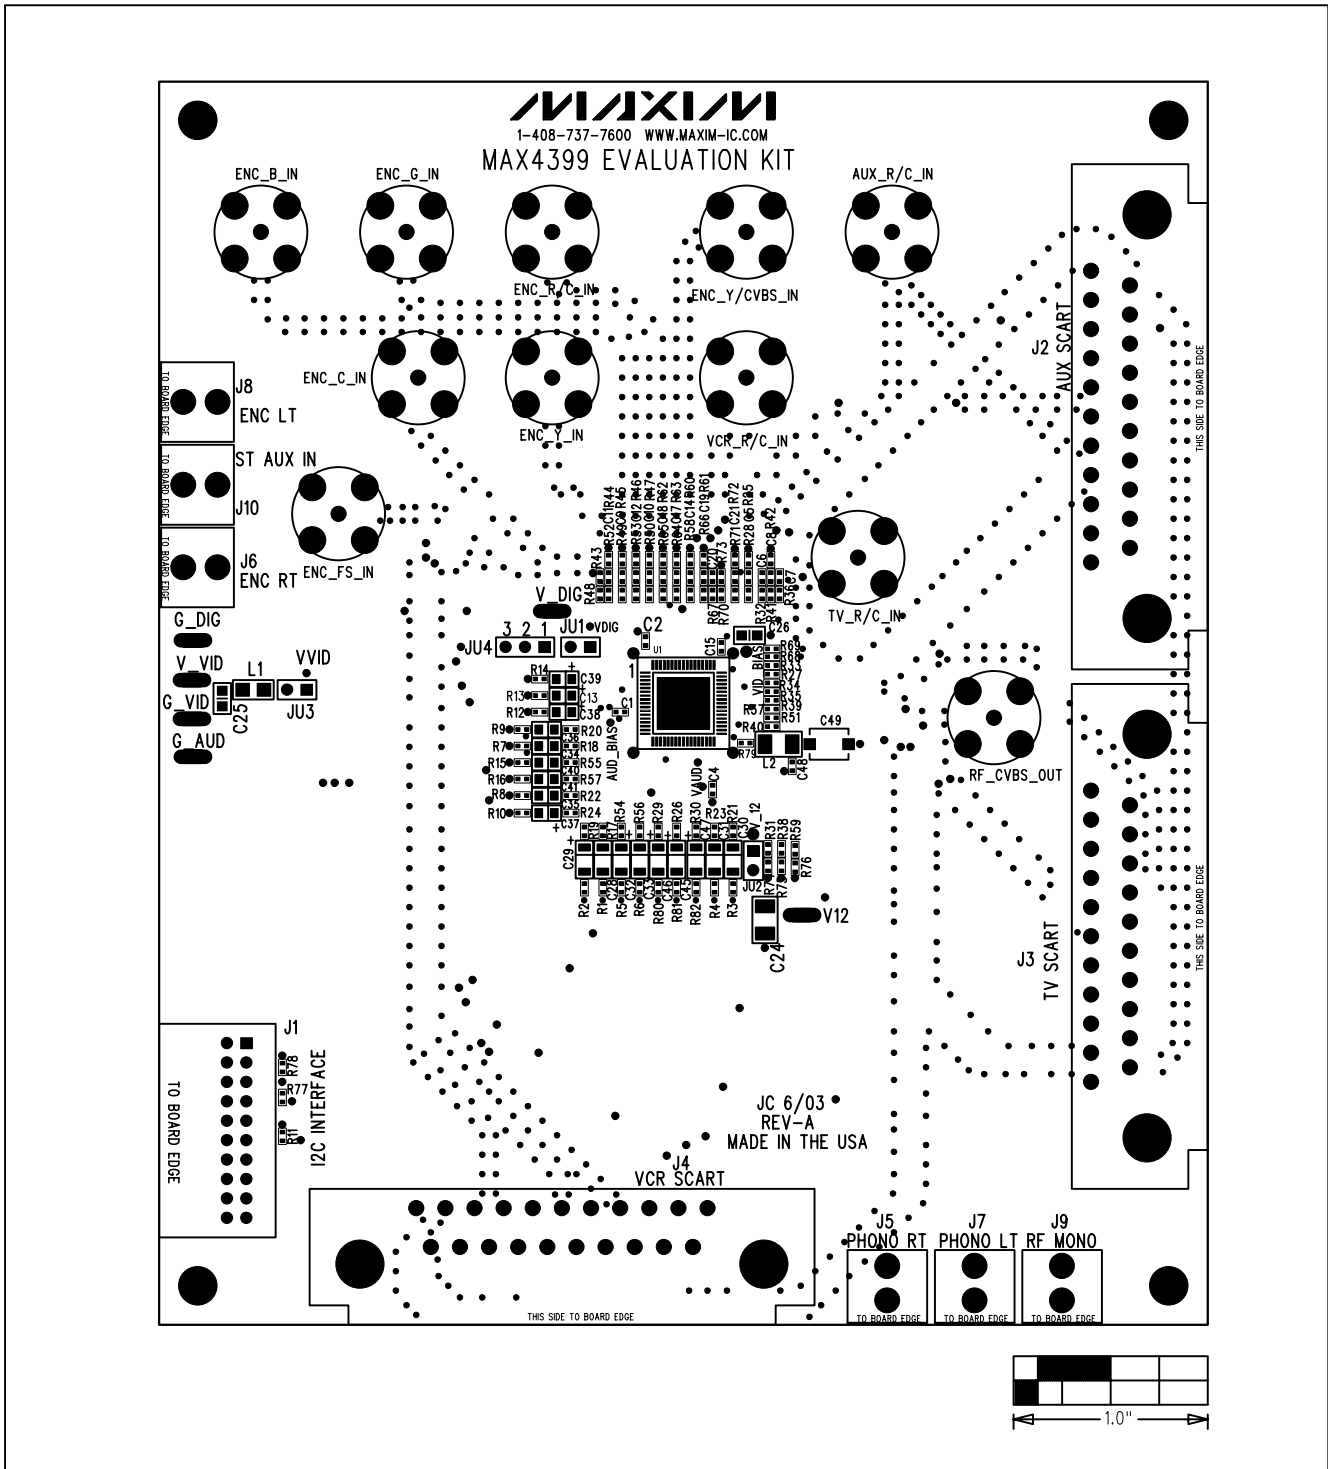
MAXIM
1-408-737-7600 WWW.MAXIM-IC.COM
MAX4399 EVALUATION KIT

ENC_B_IN
ENC_G_IN
AUX_R/C_IN
ENC_R/C_IN
ENC_Y/CVBS_IN
ENC_C_IN
ENC_Y_IN
VCR_R/C_IN
ENC_FS_IN
TV_R/C_IN
RF_CVBS_OUT

J8
ENC LT
TO BOARD EDGE
ST AUX IN
J10
TO BOARD EDGE
J6
ENC RT
TO BOARD EDGE

J2
AUX SCART
THIS SIDE TO BOARD EDGE

V_DIG
G_DIG
V_VID
G_VID
G_AUD
L1
VVID
C25
JU3
JU4
3 2 1
JU1
VDIG
C2
U1
C15
C49
L2
C48
V12
C24
JU2
VID_BIAS
AUD_BIAS
VAUD
V_12

J3
TV SCART
THIS SIDE TO BOARD EDGE

J1
I2C INTERFACE
TO BOARD EDGE
R78
R77
R11

JC 6/03
REV-A
MADE IN THE USA

J4
VCR SCART
THIS SIDE TO BOARD EDGE

J5
PHONO RT
TO BOARD EDGE
J7
PHONO LT
TO BOARD EDGE
J9
RF MONO
TO BOARD EDGE

1.0"